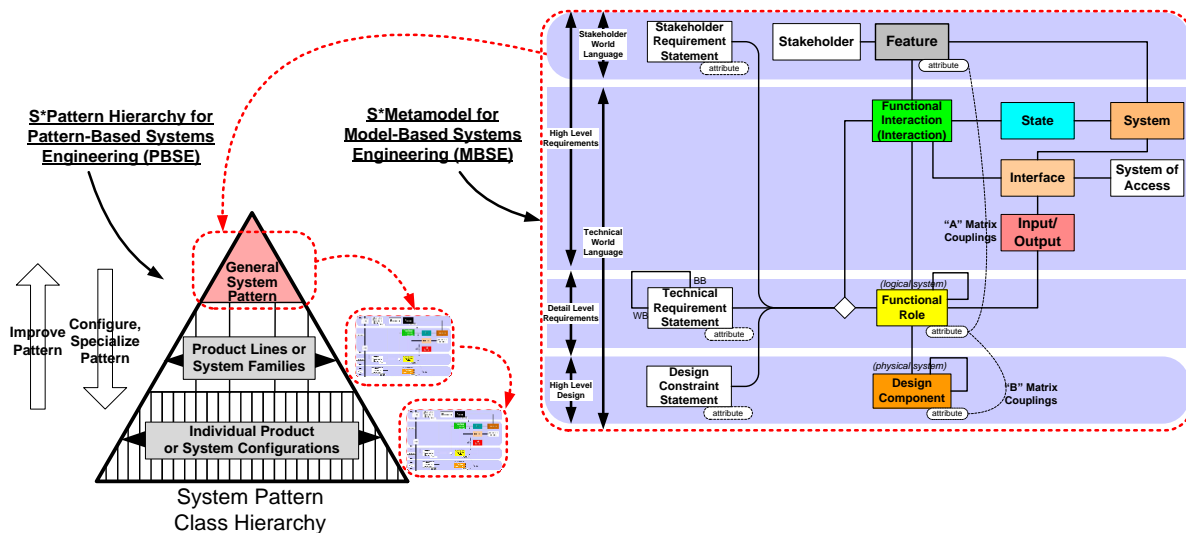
S*Pattern Hierarchy for Pattern-Based Systems Engineering (PBSE)

S*Metamodel for Model-Based Systems Engineering (MBSE)

Improve Pattern

Configure, Specialize Pattern

General System Pattern

Product Lines or System Families

Individual Product or System Configurations

System Pattern Class Hierarchy

Stakeholder World Language

High Level Requirements

Technical World Language

Detail Level Requirements

High Level Design

Stakeholder Requirement Statement

attribute

Stakeholder

Feature

attribute

Functional Interaction (Interaction)

State

System

Interface

System of Access

"A" Matrix Couplings

Input/ Output

BB

WB

Technical Requirement Statement

attribute

(logical system)

Functional Role

attribute

Design Constraint Statement

attribute

(physical system)

Design Component

attribute

"B" Matrix Couplings